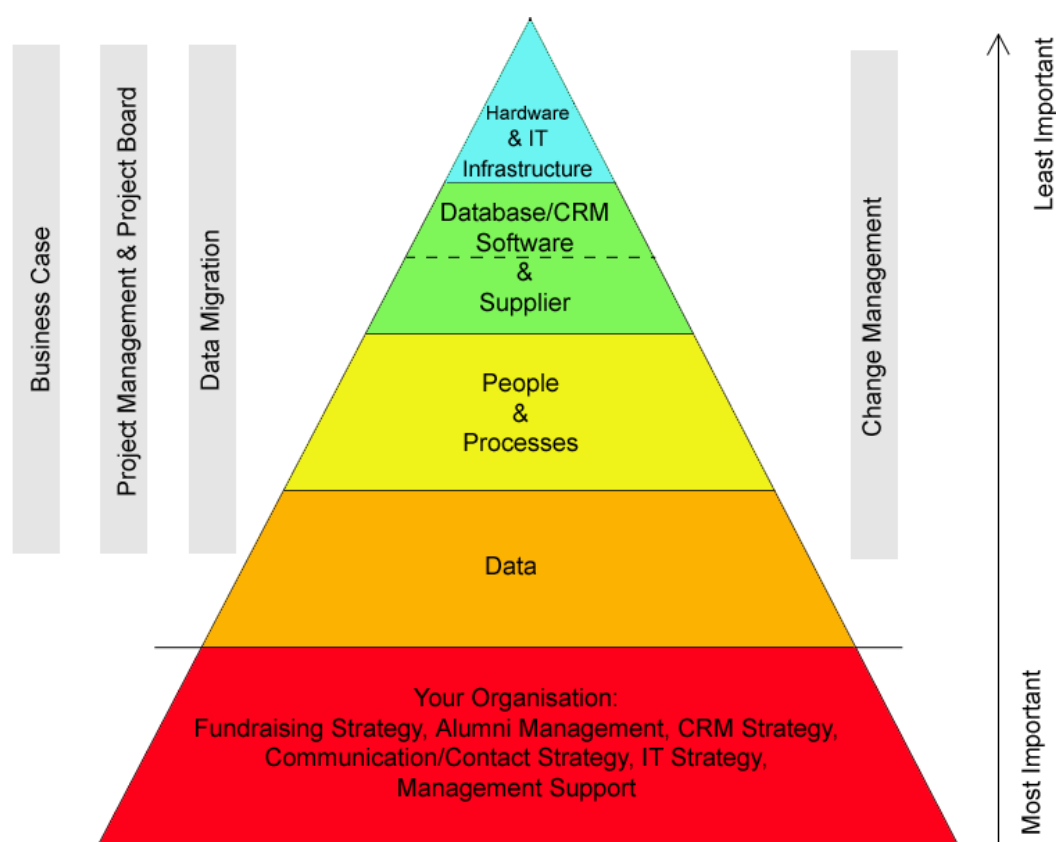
Business Case

Project Management & Project Board

Data Migration

Hardware & IT Infrastructure

Database/CRM Software

& Supplier

People & Processes

Data

Your Organisation:
Fundraising Strategy, Alumni Management, CRM Strategy, Communication/Contact Strategy, IT Strategy, Management Support

Change Management

Least Important

Most Important